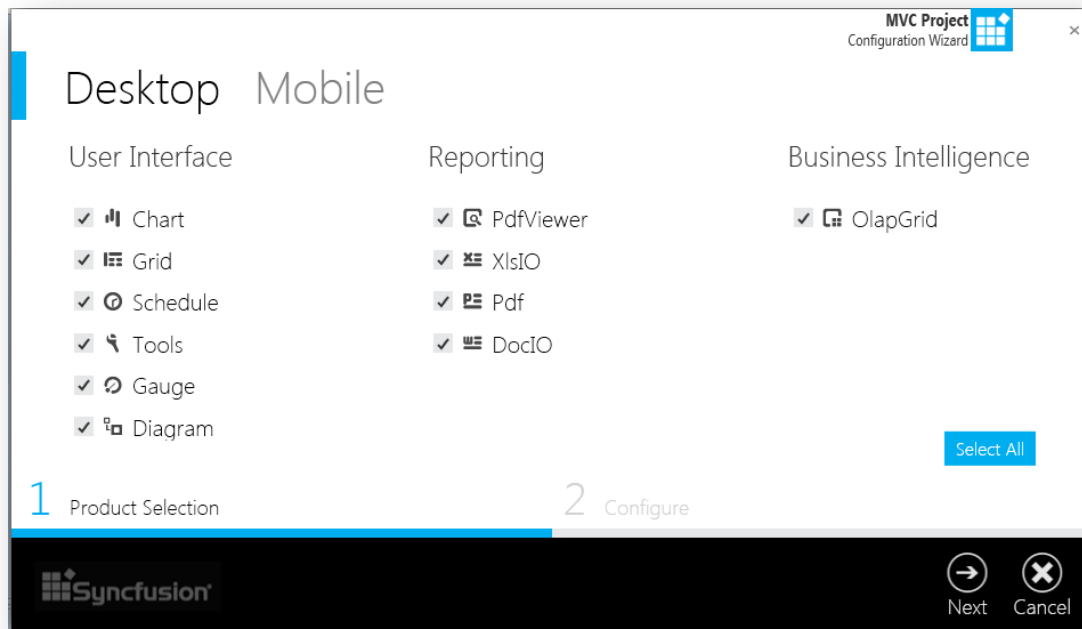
MVC Project
Configuration Wizard

×

Desktop Mobile

User Interface

✓ Chart
✓ Grid
✓ Schedule
✓ Tools
✓ Gauge
✓ Diagram

Reporting

✓ PdfViewer
✓ XlsIO
✓ Pdf
✓ DocIO

Business Intelligence

✓ OlapGrid

Select All

1 Product Selection

2 Configure

Syncfusion

Next

Cancel